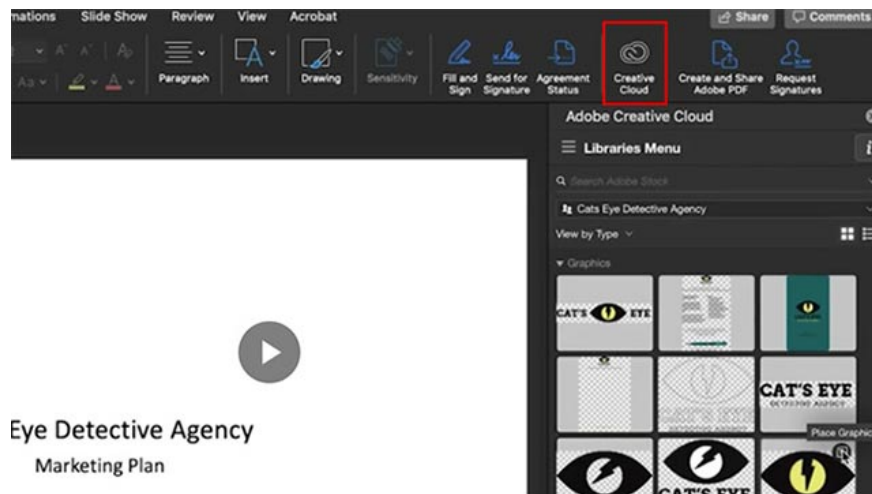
mations Slide Show Review View Acrobat

Share Comments

Paragraph Insert Drawing Sensitivity Fill and Sign Send for Signature Agreement Status Creative Cloud Create and Share Adobe PDF Request Signatures

Adobe Creative Cloud

Libraries Menu

Search Adobe Stock

Cats Eye Detective Agency

View by Type

Graphics

CAT'S EYE

CAT'S EYE

CAT'S EYE

Place Graphic

CAT'S EYE

Eye Detective Agency

Marketing Plan